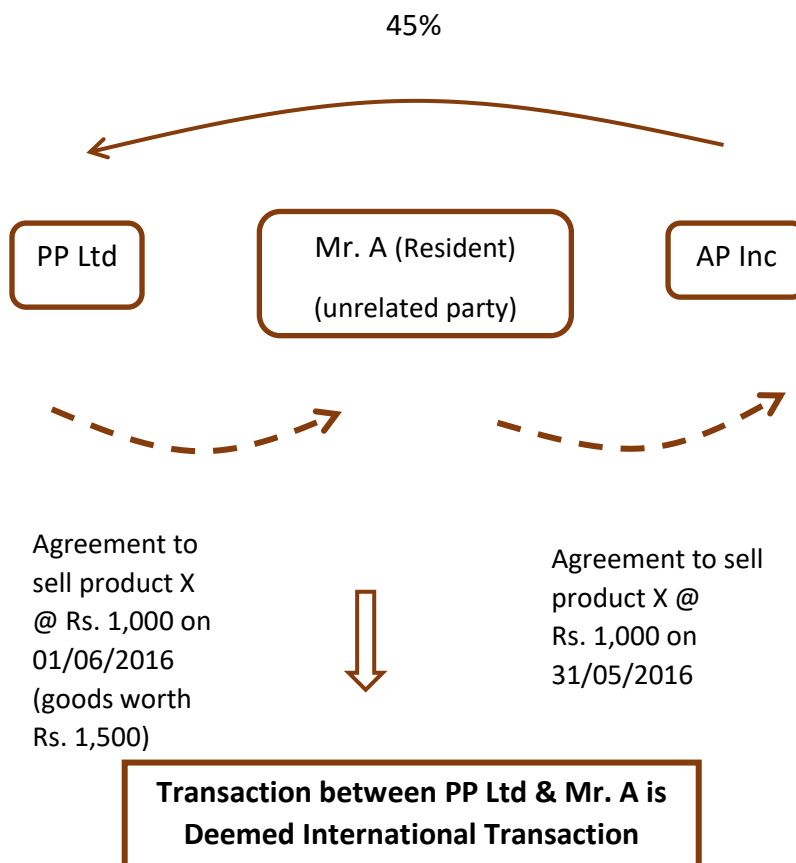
45%

PP Ltd

Mr. A (Resident)

(unrelated party)

AP Inc

Agreement to sell product X @ Rs. 1,000 on 01/06/2016 (goods worth Rs. 1,500)

Agreement to sell product X @ Rs. 1,000 on 31/05/2016

Transaction between PP Ltd & Mr. A is Deemed International Transaction